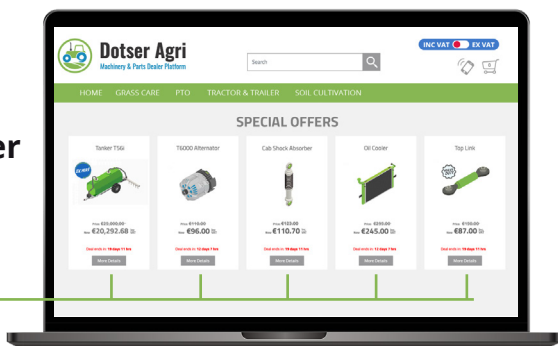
er

Dotser Agri
Machinery & Parts Dealer Platform

Search

INC VAT EX VAT

HOME GRASS CARE PTO TRACTOR & TRAILER SOIL CULTIVATION

SPECIAL OFFERS

Tanker T5Gi
EX VAT
Price €23,000.00
Now €20,292.68
Deal ends in: 19 days 11 hrs
More Details

T6000 Alternator
Price €116.00
Now €96.00
Deal ends in: 12 days 7 hrs
More Details

Cab Shock Absorber
Price €133.00
Now €110.70
Deal ends in: 19 days 11 hrs
More Details

Oil Cooler
Price €299.00
Now €245.00
Deal ends in: 19 days 11 hrs
More Details

Top Link
Price €100.00
Now €87.00
Deal ends in: 19 days 11 hrs
More Details